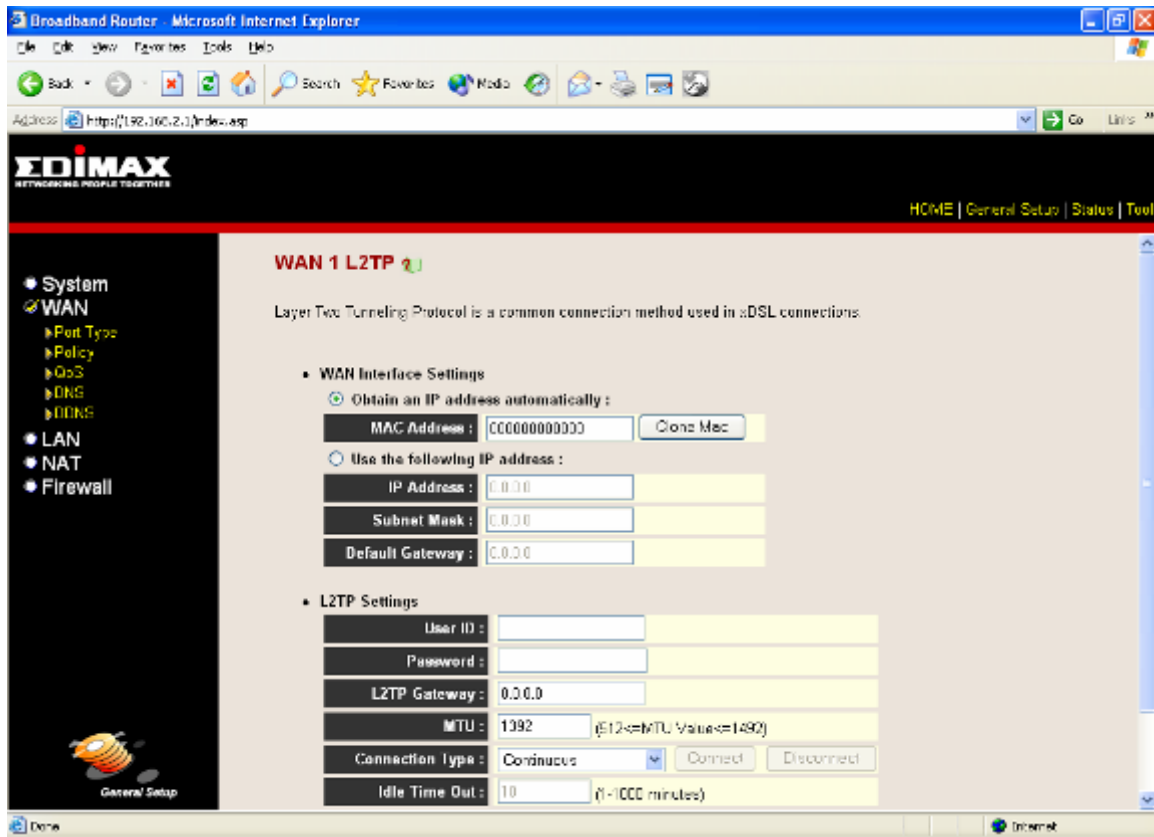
Broadband Router - Microsoft Internet Explorer

File Edit View Favorites Tools Help

Back Search Favorites Media

Address http://192.168.2.1/index.asp Go Links

EDIMAX
NETWORKING PEOPLE TOGETHER

HOME | General Setup | Status | Tool

System
WAN
Port Type
Policy
QoS
DNS
DDNS
LAN
NAT
Firewall

General Setup

WAN 1 L2TP

Layer Two Tunneling Protocol is a common connection method used in xDSL connections.

• WAN Interface Settings

Obtain an IP address automatically :

MAC Address : 000000000000 Clone Mac

Use the following IP address :

IP Address : 0.0.0.0

Subnet Mask : 0.0.0.0

Default Gateway : 0.0.0.0

• L2TP Settings

User ID :

Password :

L2TP Gateway : 0.0.0.0

MTU : 1392 (512<=MTU Value<=1492)

Connection Type : Continuous Connect Disconnect

Idle Time Out : 10 (1-1000 minutes)

Done Internet